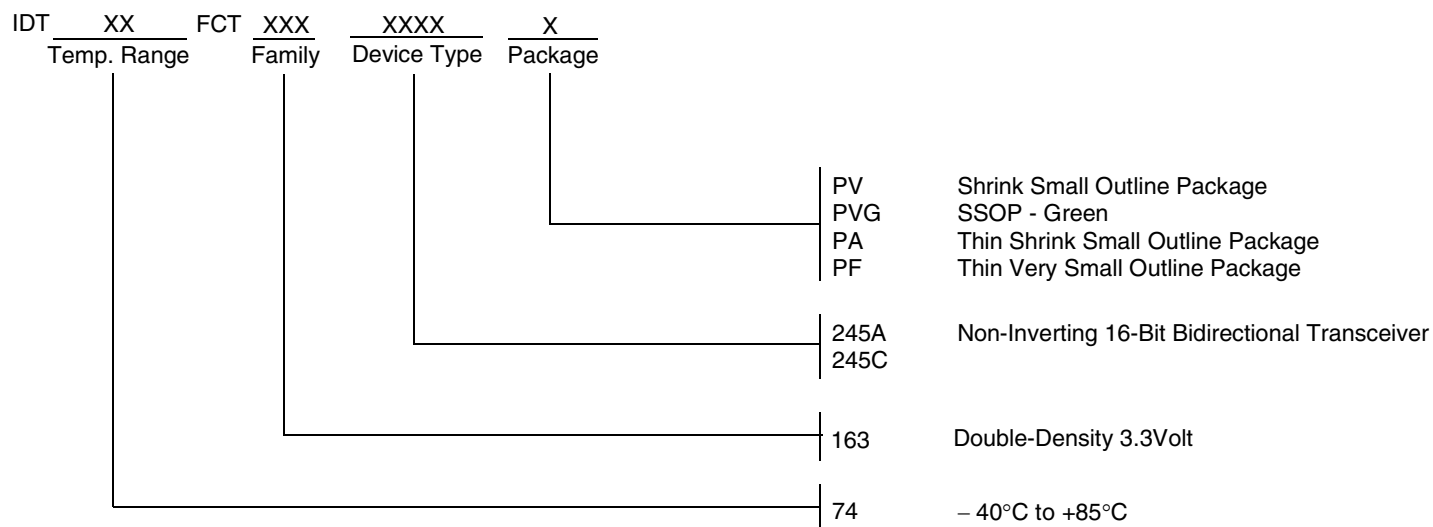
IDT XX FCT XXX XXXX X
Temp. Range Family Device Type Package

PV Shrink Small Outline Package
PVG SSOP - Green
PA Thin Shrink Small Outline Package
PF Thin Very Small Outline Package

245A Non-Inverting 16-Bit Bidirectional Transceiver
245C

163 Double-Density 3.3Volt

74 − 40°C to +85°C